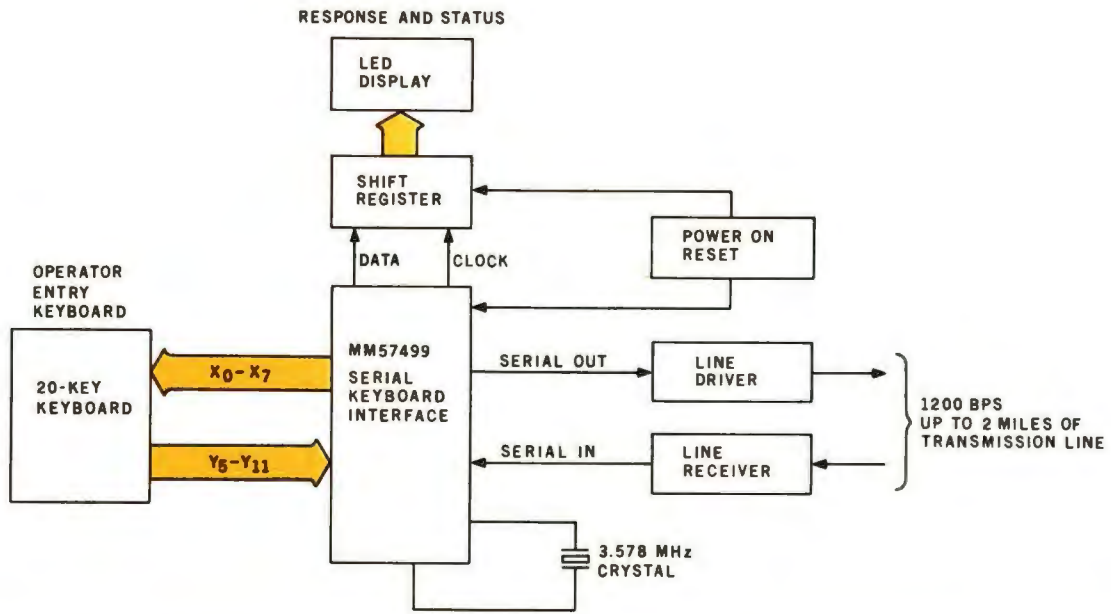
RESPONSE AND STATUS

LED DISPLAY

SHIFT REGISTER

DATA

CLOCK

POWER ON RESET

OPERATOR ENTRY KEYBOARD

20-KEY KEYBOARD

$X_0-X_7$

$Y_5-Y_{11}$

MM57499 SERIAL KEYBOARD INTERFACE

SERIAL OUT

LINE DRIVER

SERIAL IN

LINE RECEIVER

1200 BPS UP TO 2 MILES OF TRANSMISSION LINE

3.578 MHz CRYSTAL